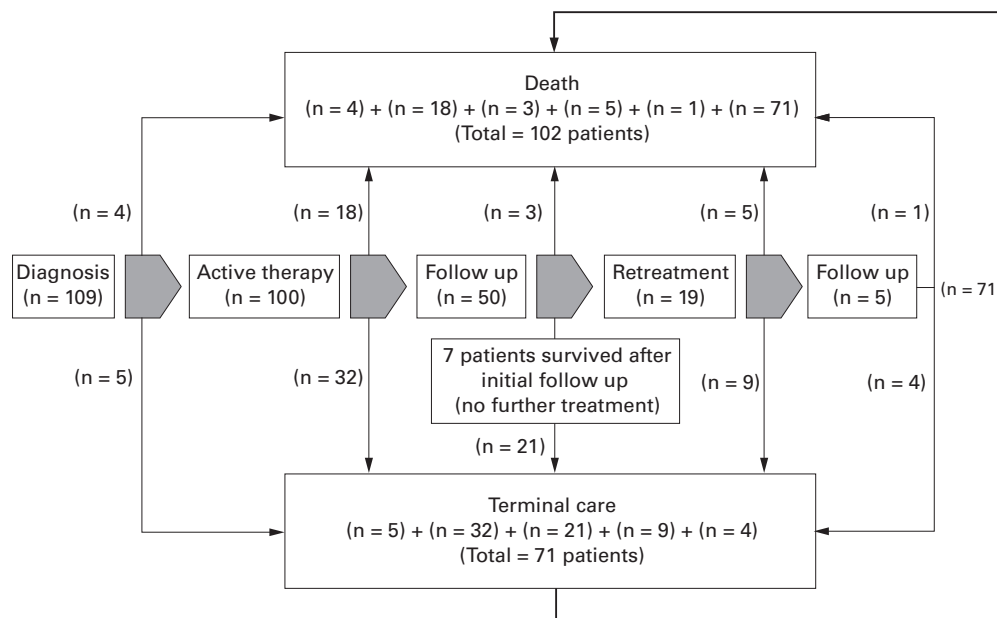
Death
(n = 4) + (n = 18) + (n = 3) + (n = 5) + (n = 1) + (n = 71)
(Total = 102 patients)

(n = 4)

(n = 18)

(n = 3)

(n = 5)

(n = 1)

Diagnosis
(n = 109)

Active therapy
(n = 100)

Follow up
(n = 50)

Retreatment
(n = 19)

Follow up
(n = 5)

(n = 71

(n = 5)

(n = 32)

7 patients survived after initial follow up
(no further treatment)

(n = 9)

(n = 4)

(n = 21)

Terminal care
(n = 5) + (n = 32) + (n = 21) + (n = 9) + (n = 4)
(Total = 71 patients)